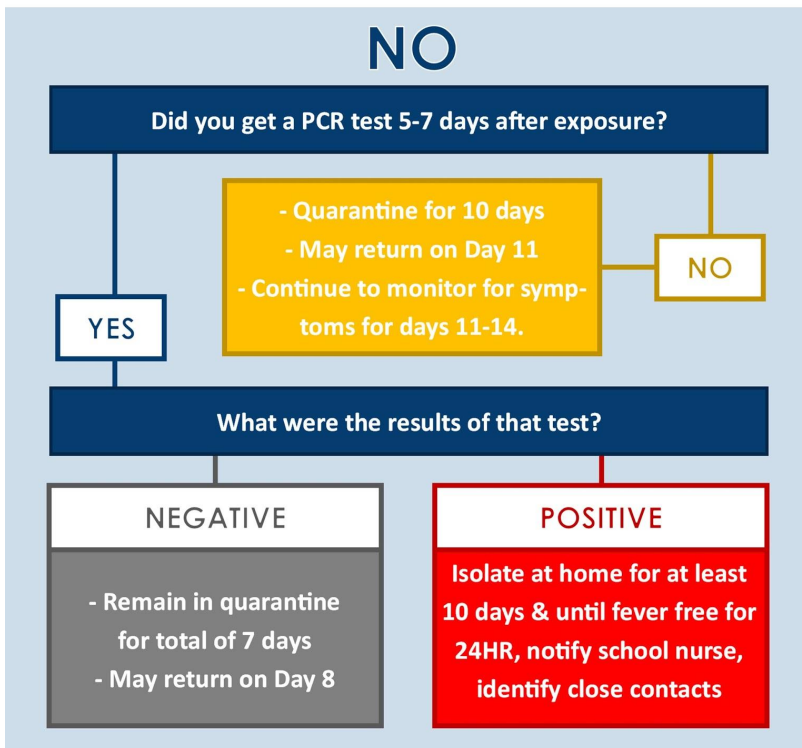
NO

Did you get a PCR test 5-7 days after exposure?

- Quarantine for 10 days
- May return on Day 11
- Continue to monitor for symptoms for days 11-14.

NO

YES

What were the results of that test?

NEGATIVE

- Remain in quarantine for total of 7 days
- May return on Day 8

POSITIVE

Isolate at home for at least 10 days & until fever free for 24HR, notify school nurse, identify close contacts